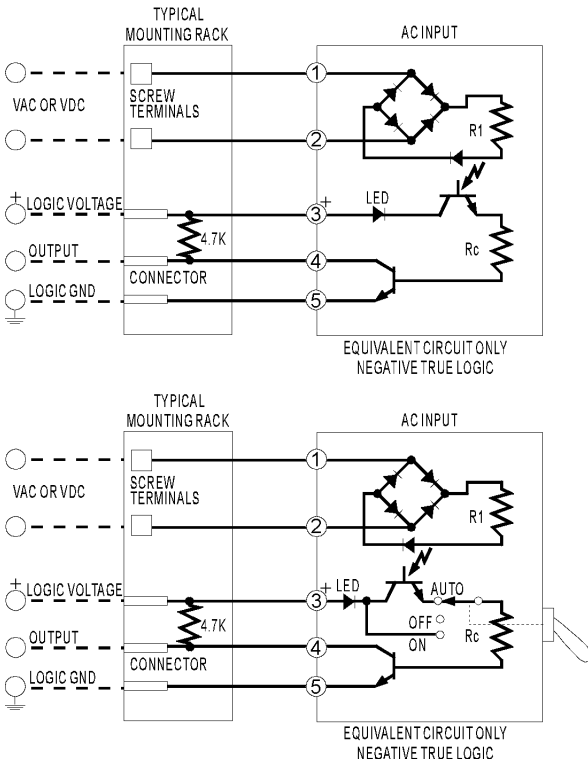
TYPICAL MOUNTING RACK

AC INPUT

VAC OR VDC

SCREW TERMINALS

1

2

R1

+ LOGIC VOLTAGE

+

LED

3

4.7K

OUTPUT

4

Rc

CONNECTOR

LOGIC GND

5

EQUIVALENT CIRCUIT ONLY
NEGATIVE TRUE LOGIC

TYPICAL MOUNTING RACK

AC INPUT

VAC OR VDC

SCREW TERMINALS

1

2

R1

+ LOGIC VOLTAGE

+

LED

AUTO

3

4.7K

OFF

OUTPUT

ON

Rc

4

CONNECTOR

LOGIC GND

5

EQUIVALENT CIRCUIT ONLY
NEGATIVE TRUE LOGIC